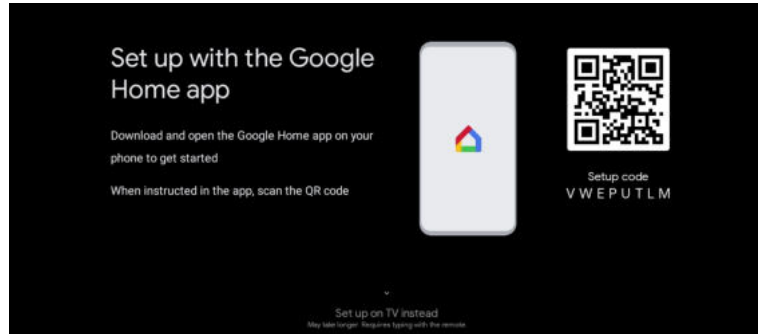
Set up with the Google Home app

Download and open the Google Home app on your phone to get started

When instructed in the app, scan the QR code

Setup code
VWEPUTLM

Set up on TV instead
May take longer. Requires typing with the remote.